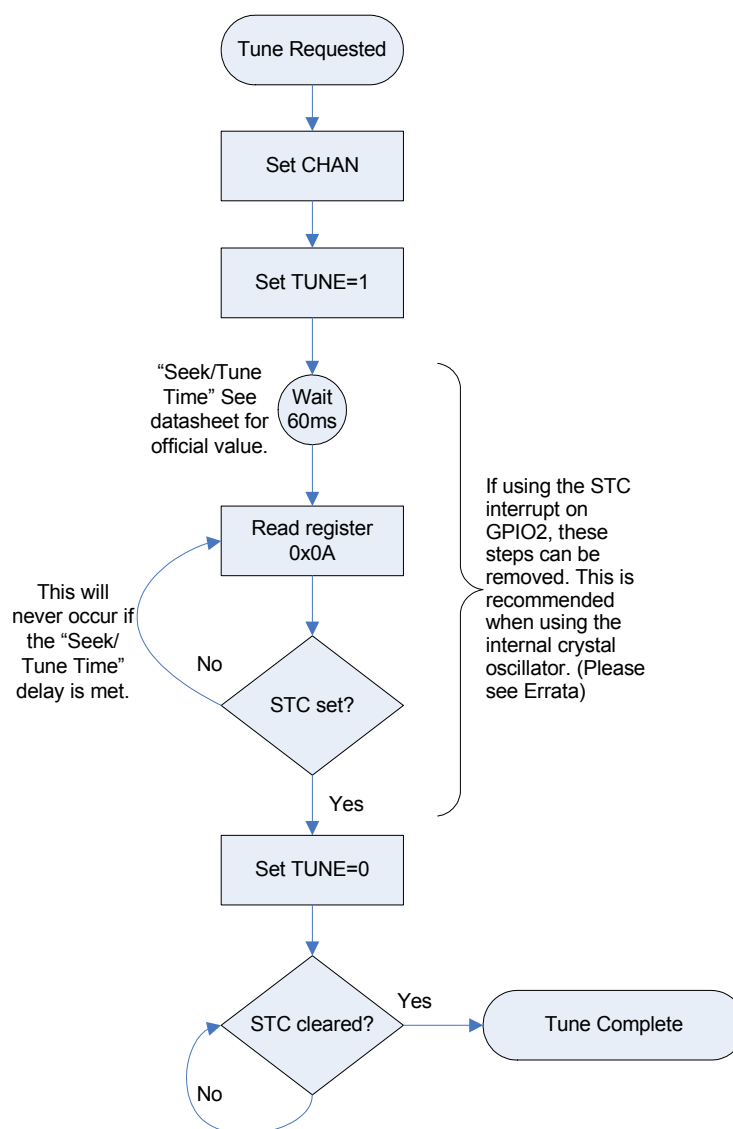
Tune Requested

Set CHAN

Set TUNE=1

“Seek/Tune Time” See datasheet for official value.

Wait 60ms

Read register 0x0A

This will never occur if the “Seek/Tune Time” delay is met.

No

STC set?

Yes

If using the STC interrupt on GPIO2, these steps can be removed. This is recommended when using the internal crystal oscillator. (Please see Errata)

Set TUNE=0

STC cleared?

Yes

Tune Complete

No